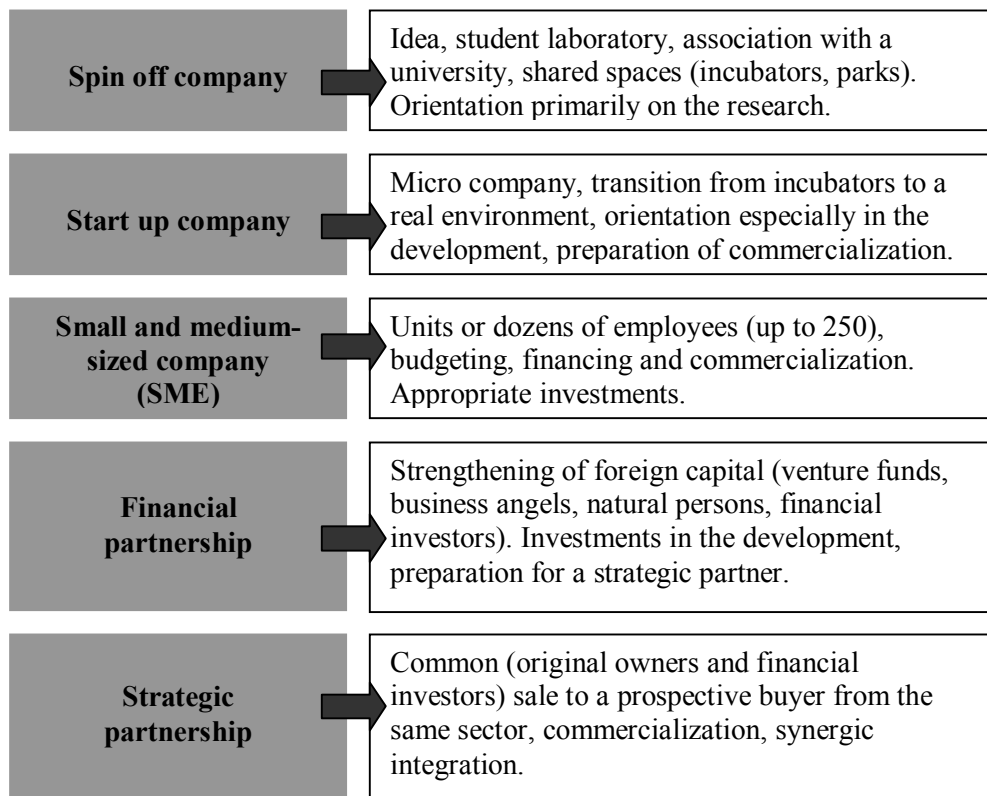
Spin off company

Idea, student laboratory, association with a university, shared spaces (incubators, parks). Orientation primarily on the research.

Start up company

Micro company, transition from incubators to a real environment, orientation especially in the development, preparation of commercialization.

Small and medium-sized company (SME)

Units or dozens of employees (up to 250), budgeting, financing and commercialization. Appropriate investments.

Financial partnership

Strengthening of foreign capital (venture funds, business angels, natural persons, financial investors). Investments in the development, preparation for a strategic partner.

Strategic partnership

Common (original owners and financial investors) sale to a prospective buyer from the same sector, commercialization, synergic integration.